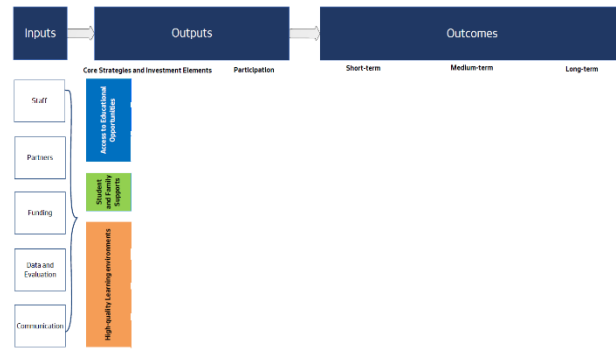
Inputs

Outputs

Outcomes

Core Strategies and Investment Elements

Participation

Short-term

Medium-term

Long-term

Staff

Partners

Funding

Data and Evaluation

Communication

Access to Educational Opportunities

Student and Family Supports

High-quality Learning environments